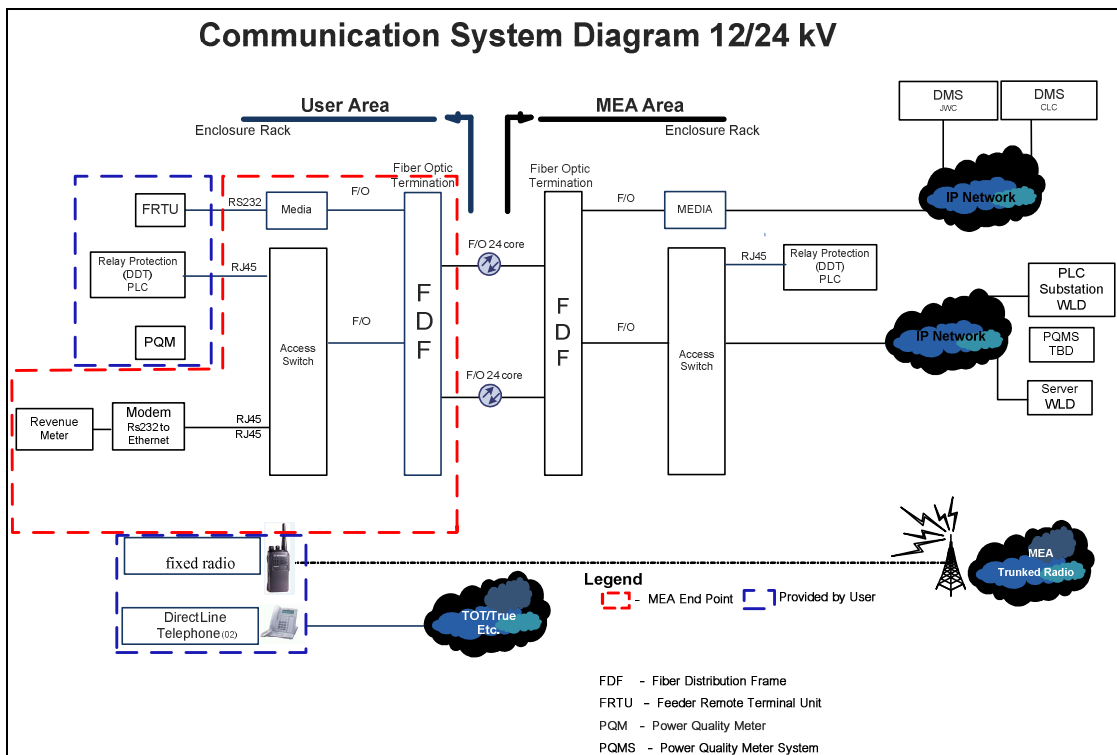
Communication System Diagram 12/24 kV

User Area
Enclosure Rack

MEA Area
Enclosure Rack

DMS
JWC

DMS
CLC

IP Network

FRTU

RS232

Media

F/O

Fiber Optic Termination

Fiber Optic Termination

F/O

MEDIA

Relay Protection (DDT) PLC

RJ45

F/O 24 core

RJ45

Relay Protection (DDT) PLC

PLC Substation WLD

IP Network

PQMS TBD

Server WLD

PQM

Access Switch

F/O

FDF

FDF

F/O

Access Switch

F/O 24 core

Revenue Meter

Modem Rs232 to Ethernet

RJ45
RJ45

fixed radio

MEA Trunked Radio

Legend
- MEA End Point
Provided by User

DirectLine Telephone (02)

TOT/True Etc.

FDF - Fiber Distribution Frame
FRTU - Feeder Remote Terminal Unit
PQM - Power Quality Meter
PQMS - Power Quality Meter System